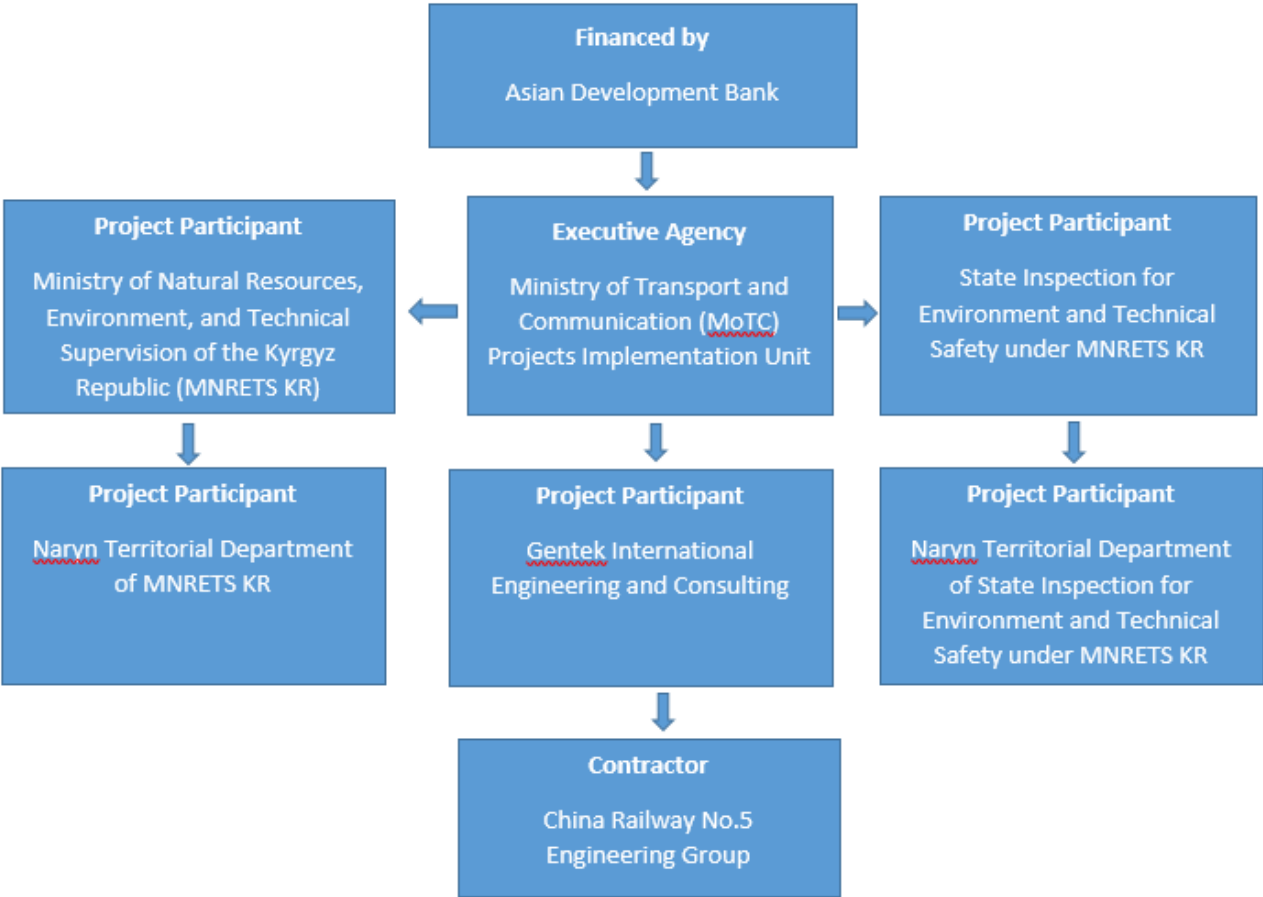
Financed by

Asian Development Bank

Project Participant

Ministry of Natural Resources, Environment, and Technical Supervision of the Kyrgyz Republic (MNRETS KR)

Executive Agency

Ministry of Transport and Communication (MoTC) Projects Implementation Unit

Project Participant

State Inspection for Environment and Technical Safety under MNRETS KR

Project Participant

Naryn Territorial Department of MNRETS KR

Project Participant

Gentek International Engineering and Consulting

Project Participant

Naryn Territorial Department of State Inspection for Environment and Technical Safety under MNRETS KR

Contractor

China Railway No.5 Engineering Group